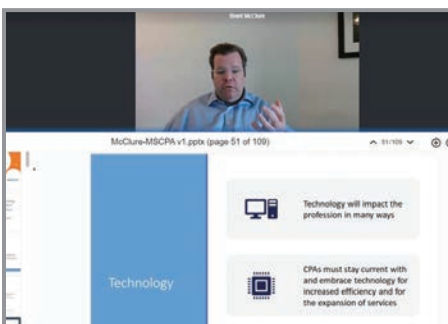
Brent McClure

McClure-MSCPA v1.pptx (page 51 of 109)

51/109

Technology

Technology will impact the profession in many ways

CPAs must stay current with and embrace technology for increased efficiency and for the expansion of services